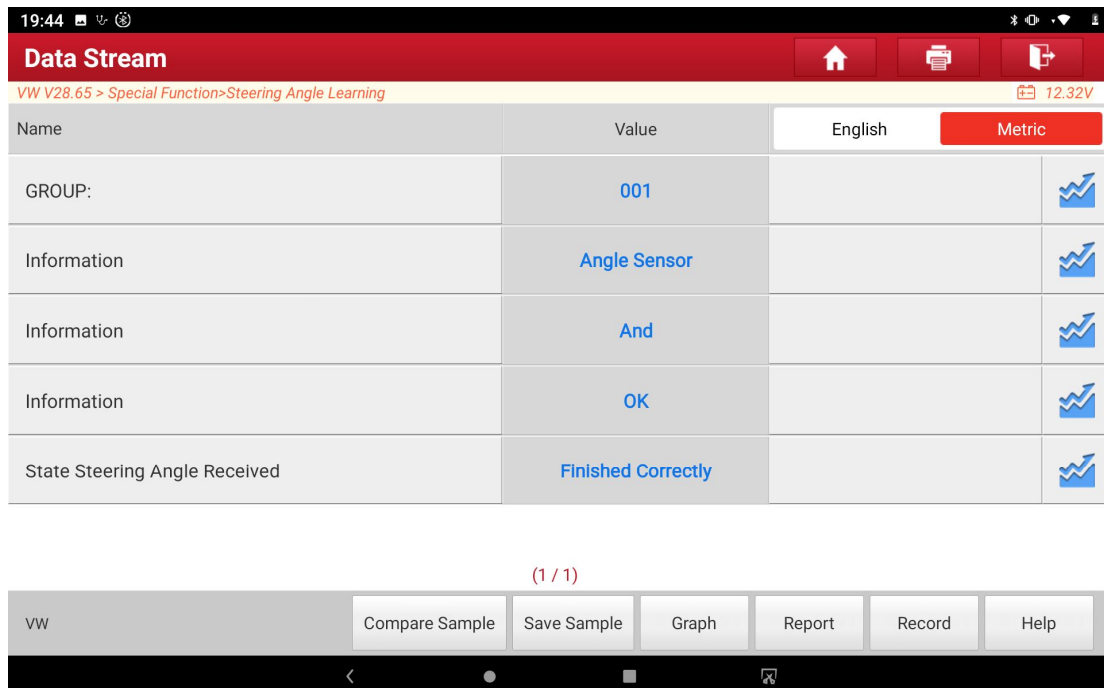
19:44

Data Stream

VW V28.65 > Special Function>Steering Angle Learning

12.32V

| Name | Value | English | Metric |
|---|---|---|---|
| GROUP: | 001 | | |
| Information | Angle Sensor | | |
| Information | And | | |
| Information | OK | | |
| State Steering Angle Received | Finished Correctly | | |

(1 / 1)

VW

Compare Sample

Save Sample

Graph

Report

Record

Help